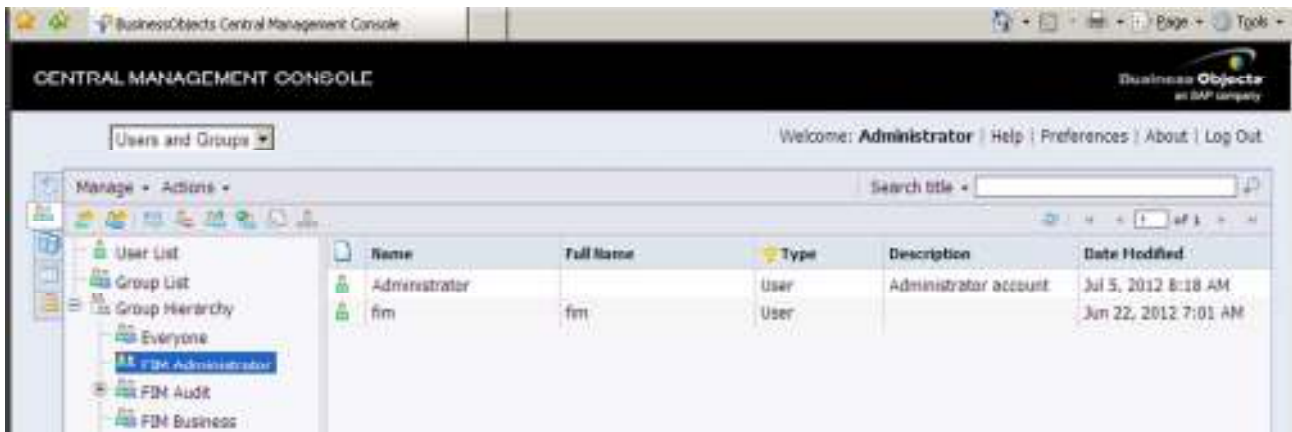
BusinessObjects Central Management Console

Page ▾ Tools ▾

CENTRAL MANAGEMENT CONSOLE

Business Objects
an SAP company

Users and Groups

Welcome: Administrator | Help | Preferences | About | Log Out

Manage ▾ Actions ▾

Search title ▾

1 of 1

User List
Group List
Group Hierarchy
Everyone
FIM Administrator
FIM Audit
FIM Business

| Name | Full Name | Type | Description | Date Modified |
|---|---|---|---|---|
| Administrator | | User | Administrator account | Jul 5, 2012 8:18 AM |
| fim | fim | User | | Jun 22, 2012 7:01 AM |